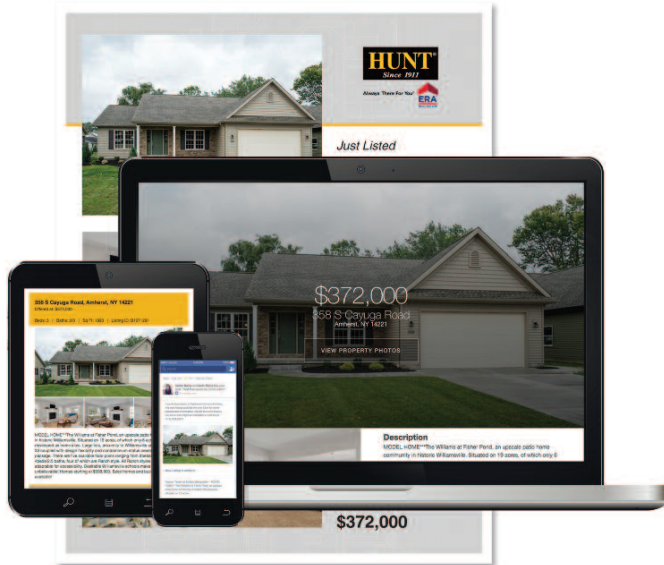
HUNT
Since 1911

Always There For You!
ERA

Just Listed

$372,000
358 S Cayuga Road
Amherst, NY 14221

VIEW PROPERTY PHOTOS

Description
MODEL HOME~The Williams at Fisher Pond, an upscale patio home community in Historic Williamsville. Situated on 10 acres, of which only 8

358 S Cayuga Road, Amherst, NY 14221

MODEL HOME~The Williams at Fisher Pond, an upscale patio home community in Historic Williamsville. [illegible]

$372,000